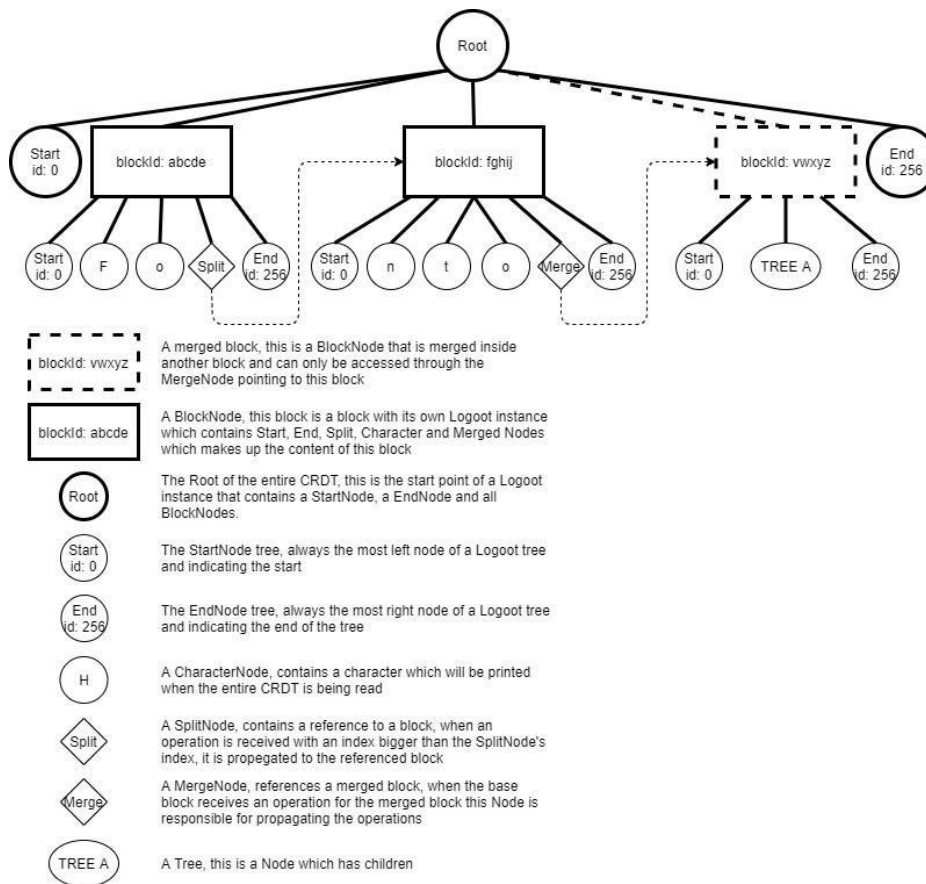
Root

Start id: 0

blockId: abcde

blockId: fghij

blockId: vwxyz

End id: 256

Start id: 0

F

o

Split

End id: 256

Start id: 0

n

t

o

Merge

End id: 256

Start id: 0

TREE A

End id: 256

blockId: vwxyz

A merged block, this is a BlockNode that is merged inside another block and can only be accessed through the MergeNode pointing to this block

blockId: abcde

A BlockNode, this block is a block with its own Logoot instance which contains Start, End, Split, Character and Merged Nodes which makes up the content of this block

Root

The Root of the entire CRDT, this is the start point of a Logoot instance that contains a StartNode, a EndNode and all BlockNodes.

Start id: 0

The StartNode tree, always the most left node of a Logoot tree and indicating the start

End id: 256

The EndNode tree, always the most right node of a Logoot tree and indicating the end of the tree

H

A CharacterNode, contains a character which will be printed when the entire CRDT is being read

Split

A SplitNode, contains a reference to a block, when an operation is received with an index bigger than the SplitNode's index, it is propegated to the referenced block

Merge

A MergeNode, references a merged block, when the base block receives an operation for the merged block this Node is responsible for propagating the operations

TREE A

A Tree, this is a Node which has children